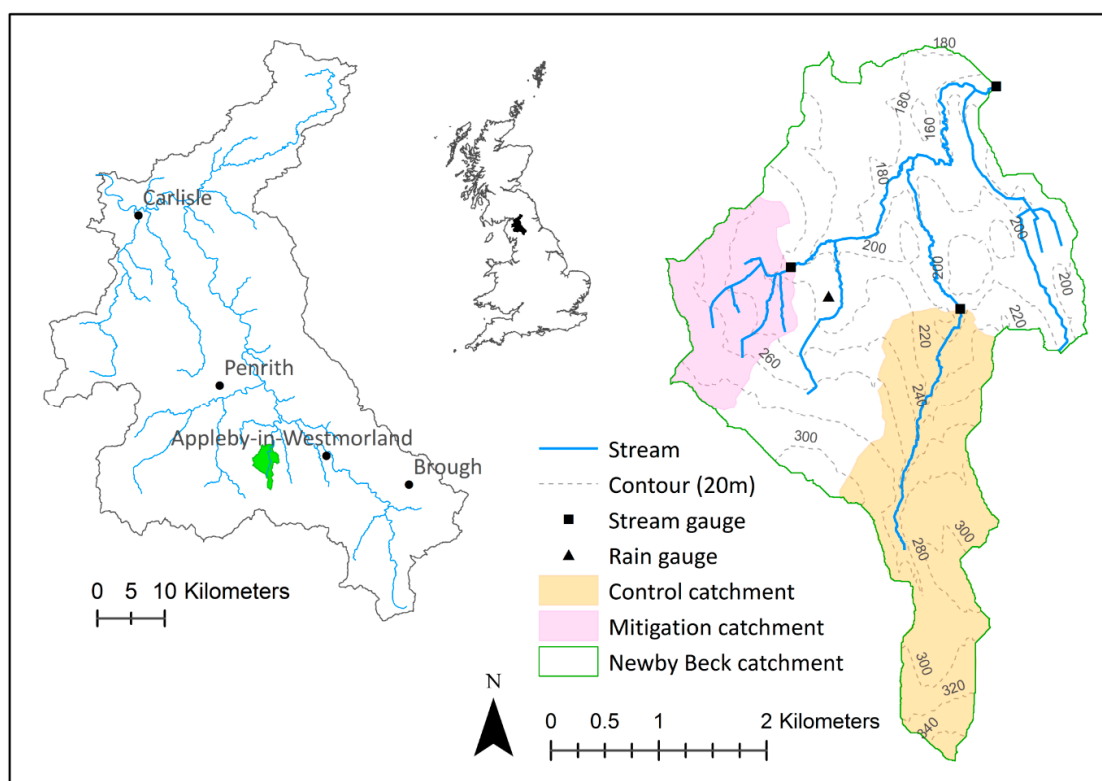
Carlisle
Penrith
Appleby-in-Westmorland
Brough
0 5 10 Kilometers

180
180
160
180
200
200
200
200
220
220
260
240
300
280
300
300
320
340

Stream
Contour (20m)
Stream gauge
Rain gauge
Control catchment
Mitigation catchment
Newby Beck catchment

N
0 0.5 1 2 Kilometers